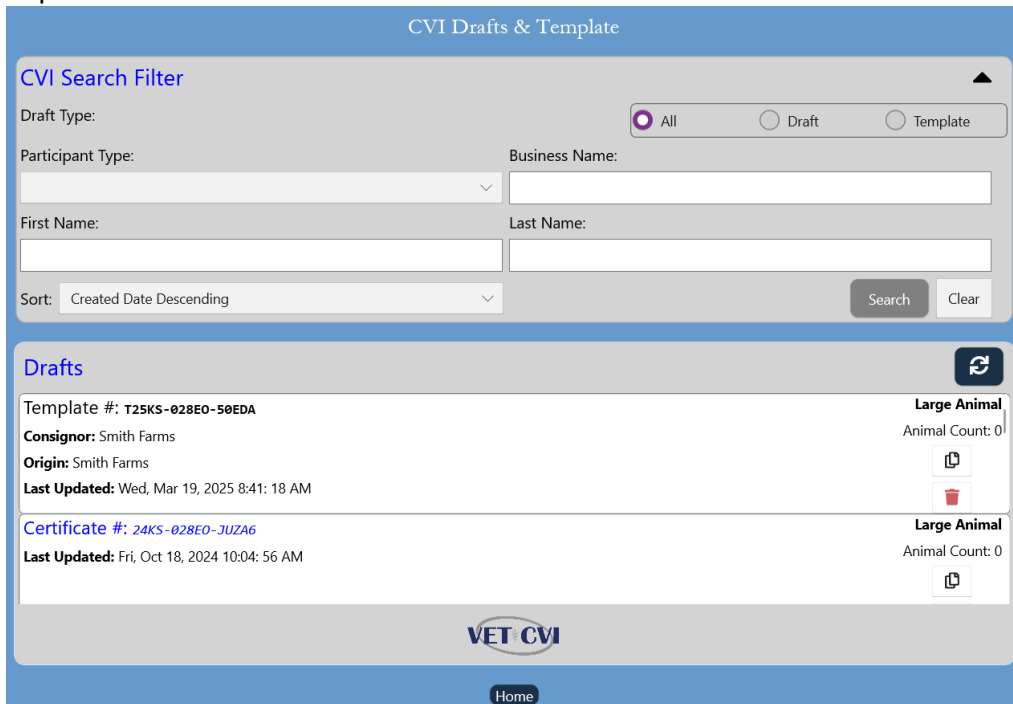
CVI Drafts & Template

CVI Search Filter

Draft Type:

All Draft Template

Participant Type:

Business Name:

First Name:

Last Name:

Sort: Created Date Descending

Search Clear

Drafts

Template #: T25KS-028EO-50EDA

Large Animal

Consignor: Smith Farms

Animal Count: 0

Origin: Smith Farms

Last Updated: Wed, Mar 19, 2025 8:41: 18 AM

Certificate #: 24KS-028EO-JUZA6

Large Animal

Last Updated: Fri, Oct 18, 2024 10:04: 56 AM

Animal Count: 0

VET CVI

Home